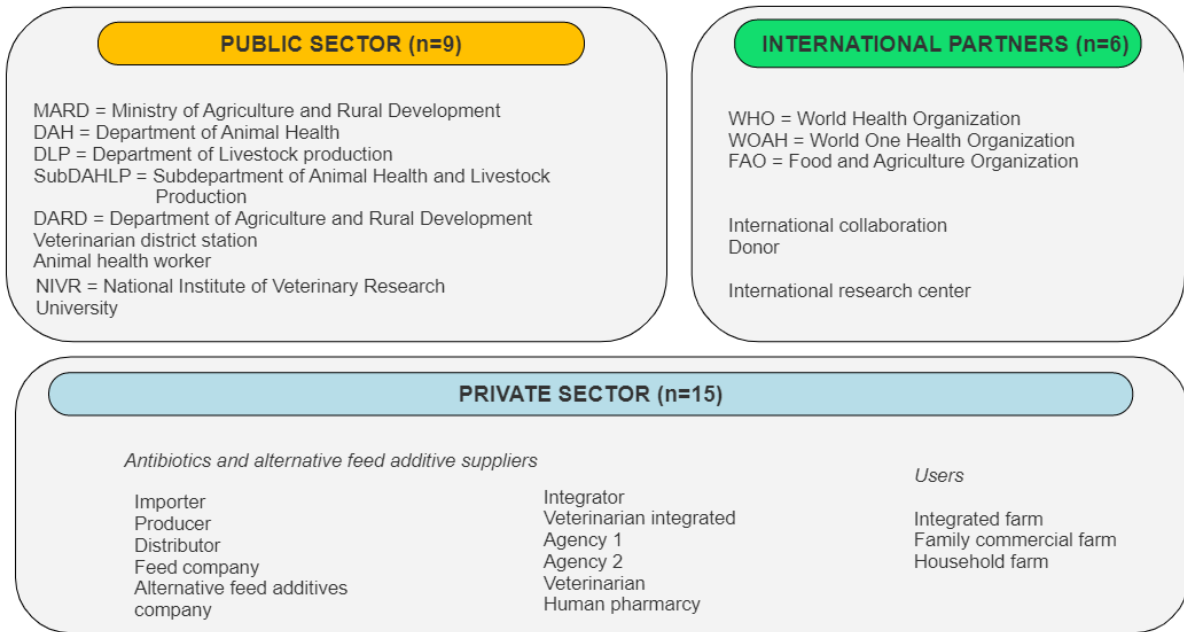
PUBLIC SECTOR (n=9)

MARD = Ministry of Agriculture and Rural Development
DAH = Department of Animal Health
DLP = Department of Livestock production
SubDAHLP = Subdepartment of Animal Health and Livestock Production
DARD = Department of Agriculture and Rural Development
Veterinarian district station
Animal health worker
NIVR = National Institute of Veterinary Research
University

INTERNATIONAL PARTNERS (n=6)

WHO = World Health Organization
WOAH = World One Health Organization
FAO = Food and Agriculture Organization

International collaboration
Donor

International research center

PRIVATE SECTOR (n=15)

Antibiotics and alternative feed additive suppliers

Importer
Producer
Distributor
Feed company
Alternative feed additives company

Integrator
Veterinarian integrated
Agency 1
Agency 2
Veterinarian
Human pharmacy

Users

Integrated farm
Family commercial farm
Household farm